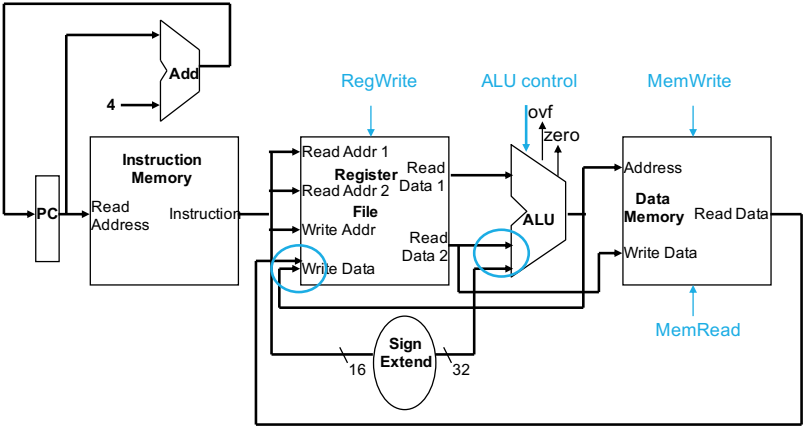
Add

4

RegWrite

ALU control

MemWrite

ovf

zero

PC

Instruction Memory

Read Address

Instruction

Read Addr 1

Read Addr 2

Write Addr

Write Data

Register File

Read Data 1

Read Data 2

ALU

Address

Data Memory

Read Data

Write Data

MemRead

Sign Extend

16

32